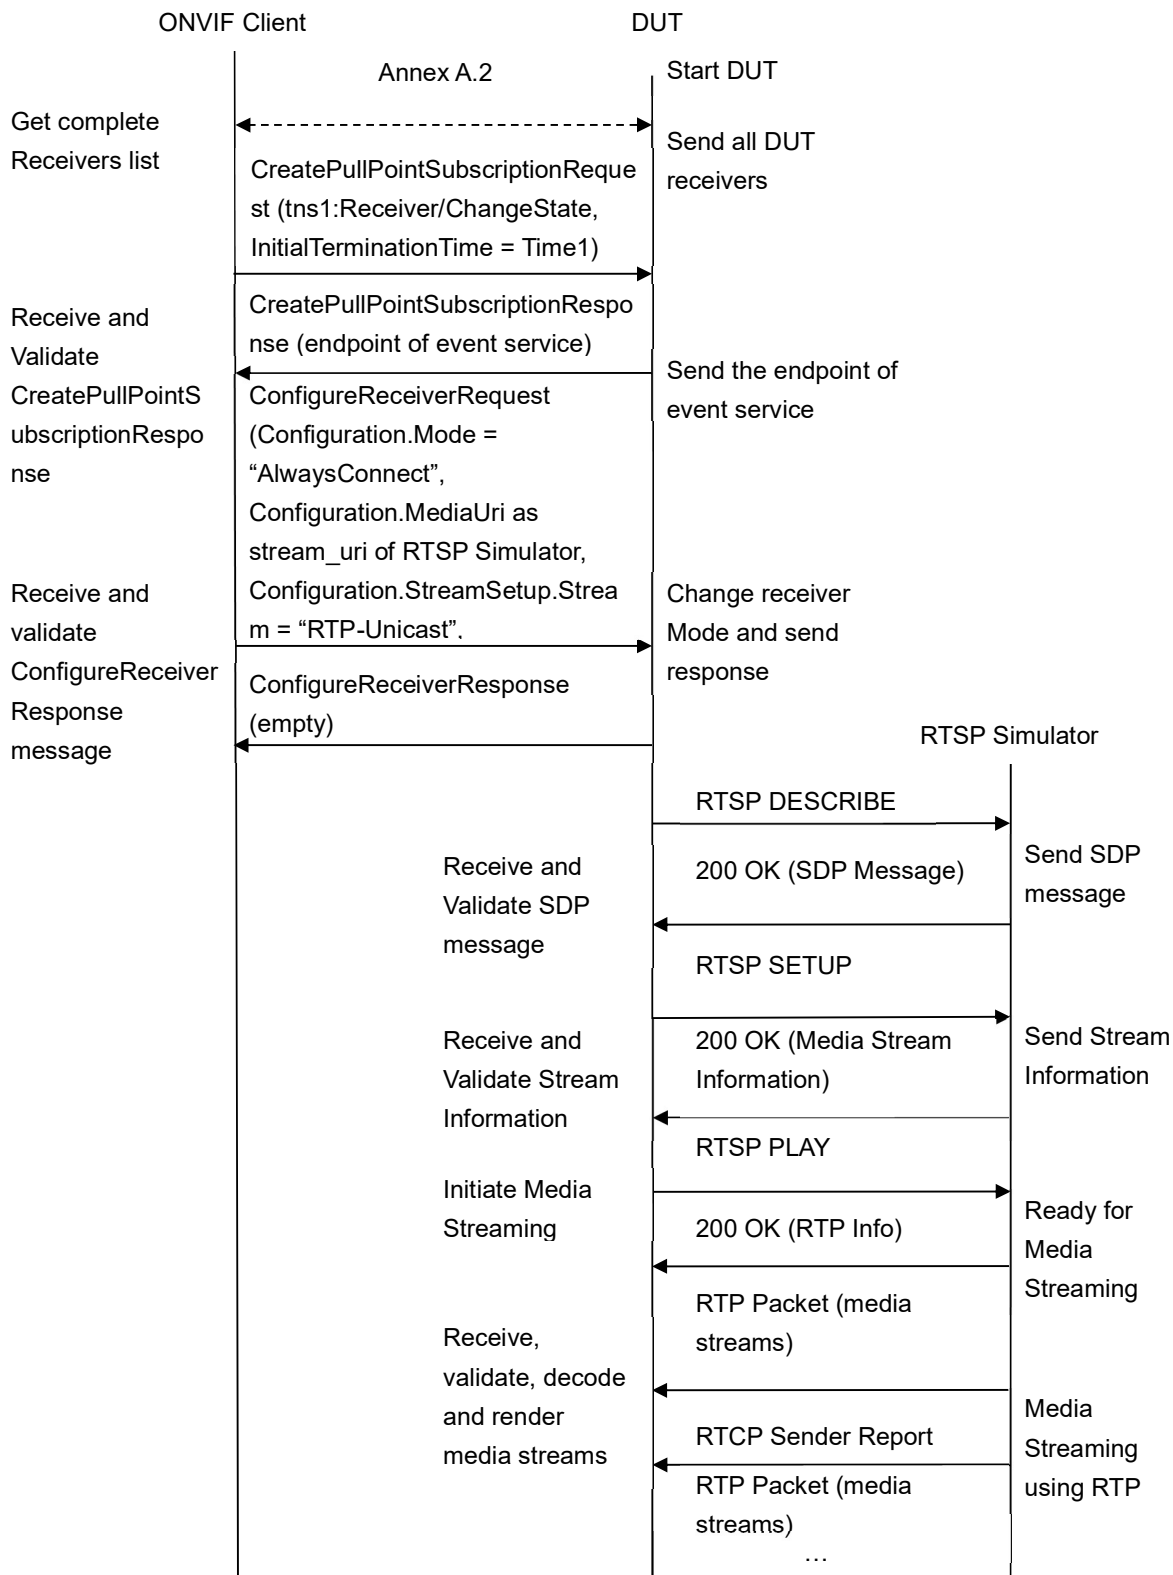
ONVIF Client

DUT

Annex A.2

Start DUT

Get complete Receivers list

Send all DUT receivers

CreatePullPointSubscriptionRequest (tns1:Receiver/ChangeState, InitialTerminationTime = Time1)

CreatePullPointSubscriptionResponse (endpoint of event service)

Receive and Validate CreatePullPointSubscriptionResponse

Send the endpoint of event service

ConfigureReceiverRequest (Configuration.Mode = “AlwaysConnect”, Configuration.MediaUri as stream_uri of RTSP Simulator, Configuration.StreamSetup.Stream = “RTP-Unicast”.

Receive and validate ConfigureReceiver Response message

Change receiver Mode and send response

ConfigureReceiverResponse (empty)

RTSP Simulator

RTSP DESCRIBE

Receive and Validate SDP message

200 OK (SDP Message)

Send SDP message

RTSP SETUP

Receive and Validate Stream Information

200 OK (Media Stream Information)

Send Stream Information

RTSP PLAY

Initiate Media Streaming

200 OK (RTP Info)

Ready for Media Streaming

RTP Packet (media streams)

Receive, validate, decode and render media streams

RTCP Sender Report

Media Streaming using RTP

RTP Packet (media streams)

…